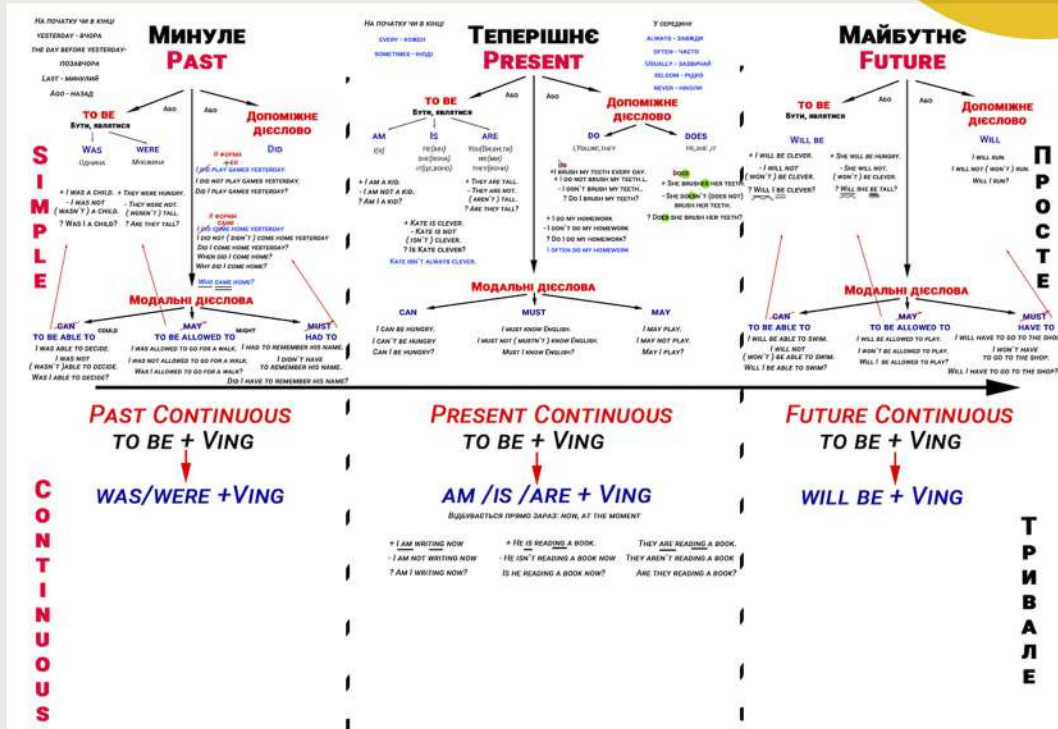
На початку чи в кінці
Yesterday - вчора
The day before yesterday - позавчора
Last - минулий
Ago - назад

Минуле
Past

To be
Бути, являтися
Was
Однина
Were
Множина

+ I was a child. + They were hungry.
- I was not (wasn't) a child. - They were not (weren't) tall.
? Was I a child? ? Are they tall?

Або

Допоміжне дієслово
Did
ІІ форма +ed
I played games yesterday.
I did not play games yesterday.
Did I play games yesterday?
ІІ форма сама
I came home yesterday
I did not (didn't) come home yesterday
Did I come home yesterday?
When did I come home?
Why did I come home?
Who came home?

Модальні дієслова
Can could
To be able to
I was able to decide.
I was not (wasn't) able to decide.
Was I able to decide?
May might
To be allowed to
I was allowed to go for a walk.
I was not allowed to go for a walk.
Was I allowed to go for a walk?
Must
Had to
I had to remember his name.
I didn't have to remember his name.
Did I have to remember his name?

SIMPLE

На початку чи в кінці
Every - кожен
Sometimes - іноді

Теперішнє
Present

У середині
Always - завжди
Often - часто
Usually - зазвичай
Seldom - рідко
Never - ніколи

To be
Бути, являтися
Am
I(я)
Is
He(він) She(вона) It(це,воно)
Are
You(ви,ти) We(ми) They(вони)

+ I am a kid.
- I am not a kid.
? Am I a kid?
+ They are tall.
- They are not. (aren't) tall.
? Are they tall?
+ Kate is clever.
- Kate is not (isn't) clever.
? Is Kate clever?
Kate isn't always clever.

Або

Допоміжне дієслово
Do
I,You,We,They
Does
He,She,It
do
+I brush my teeth every day.
- I do not brush my teeth.
- I don't brush my teeth.
? Do I brush my teeth?
does
+ She brushes her teeth
- She doesn't (does not) brush her teeth.
? Does she brush her teeth?
+ I do my homework
- I don't do my homework
? Do I do my homework?
I often do my homework

Модальні дієслова
Can
I can be hungry.
I can't be hungry
Can I be hungry?
Must
I must know English.
I must not (mustn't) know English.
Must I know English?
May
I may play.
I may not play.
May I play?

Майбутнє
Future

To be
Бути, являтися
Will be
+ I will be clever.
- I will not (won't) be clever.
? Will I be clever?
+ She will be hungry.
- She will not (won't) be clever.
? Will she be tall?

Або

Допоміжне дієслово
Will
I will run.
I will not (won't) run.
Will I run?

Модальні дієслова
Can
To be able to
I will be able to swim.
I will not (won't) be able to swim.
Will I be able to swim?
May
To be allowed to
I will be allowed to play.
I won't be allowed to play.
Will I be allowed to play?
Must
Have to
I will have to go to the shop.
I won't have to go to the shop.
Will I have to go to the shop?

ПРОСТЕ

Past Continuous
to be + Ving
was/were +Ving

Present Continuous
to be + Ving
am /is /are + Ving
Відбувається прямо зараз: now, at the moment
+ I am writing now
- I am not writing now
? Am I writing now?
+ He is reading a book.
- He isn't reading a book now
Is he reading a book now?
They are reading a book.
They aren't reading a book now
Are they reading a book?

Future Continuous
to be + Ving
will be + Ving

CONTINUOUS

ТРИВАЛЕ